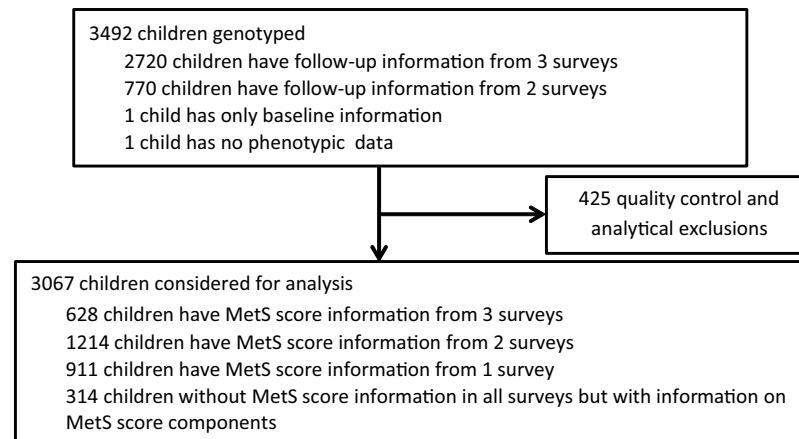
3492 children genotyped
2720 children have follow-up information from 3 surveys
770 children have follow-up information from 2 surveys
1 child has only baseline information
1 child has no phenotypic data

425 quality control and analytical exclusions

3067 children considered for analysis
628 children have MetS score information from 3 surveys
1214 children have MetS score information from 2 surveys
911 children have MetS score information from 1 survey
314 children without MetS score information in all surveys but with information on MetS score components